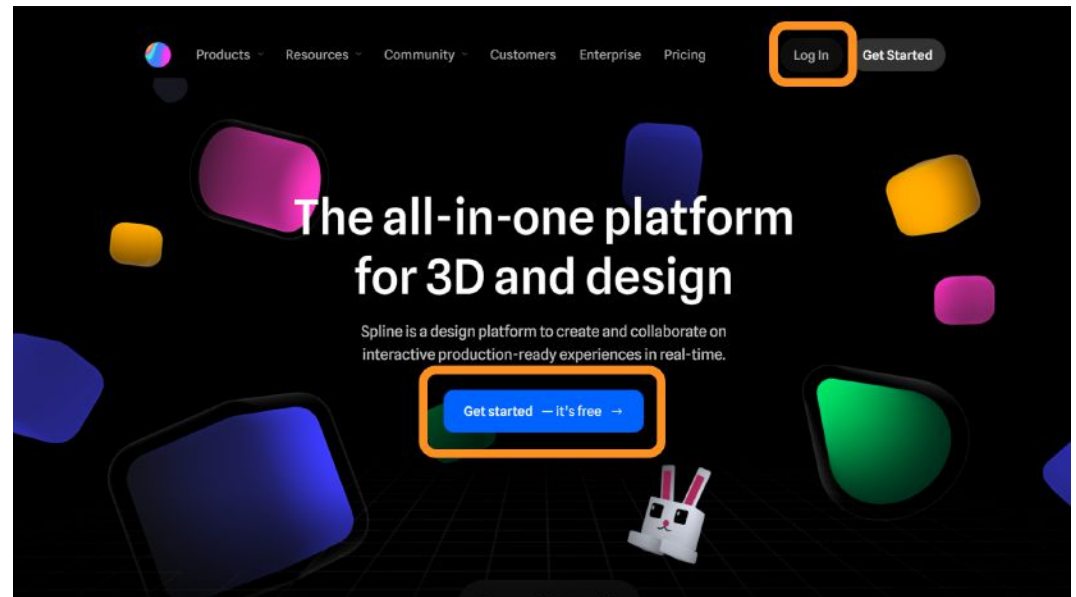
Products Resources Community Customers Enterprise Pricing Log In Get Started

The all-in-one platform for 3D and design

Spline is a design platform to create and collaborate on interactive production-ready experiences in real-time.

Get started — it's free →